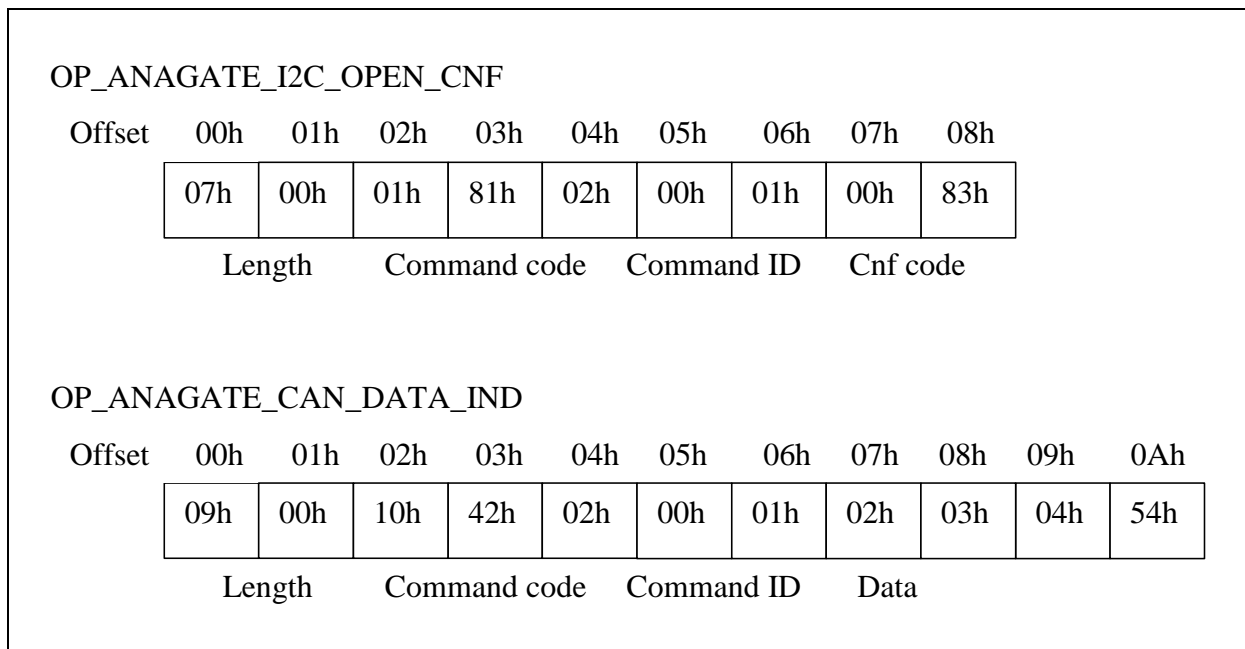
OP_ANAGATE_I2C_OPEN_CNF

| Offset | 00h | 01h | 02h | 03h | 04h | 05h | 06h | 07h | 08h |
|---|---|---|---|---|---|---|---|---|---|
| | 07h | 00h | 01h | 81h | 02h | 00h | 01h | 00h | 83h |

Length Command code Command ID Cnf code

OP_ANAGATE_CAN_DATA_IND

| Offset | 00h | 01h | 02h | 03h | 04h | 05h | 06h | 07h | 08h | 09h | 0Ah |
|---|---|---|---|---|---|---|---|---|---|---|---|
| | 09h | 00h | 10h | 42h | 02h | 00h | 01h | 02h | 03h | 04h | 54h |

Length Command code Command ID Data